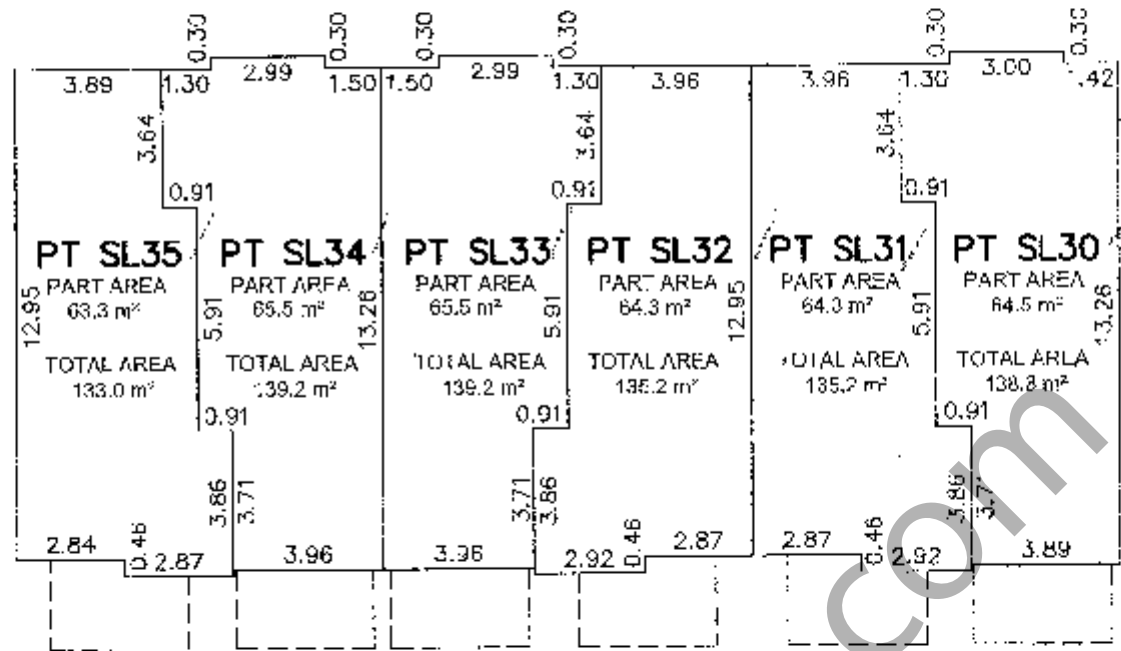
0.30 0.30 0.30 0.30 0.30 0.30

3.89 1.30 2.99 1.50 1.50 2.99 1.30 3.96 3.96 1.30 3.00 .42

3.64 3.64 3.64

0.91 0.91 0.91

PT SL35
PART AREA
63.3 m²
TOTAL AREA
133.0 m²

12.95

PT SL34
PART AREA
65.5 m²
TOTAL AREA
139.2 m²

5.91 13.26

PT SL33
PART AREA
65.5 m²
TOTAL AREA
139.2 m²

5.91

PT SL32
PART AREA
64.3 m²
TOTAL AREA
135.2 m²

12.95

PT SL31
PART AREA
64.3 m²
TOTAL AREA
135.2 m²

5.91

PT SL30
PART AREA
64.5 m²
TOTAL ARLA
138.8 m²

13.26

0.91 0.91 0.91

3.86 3.71 3.71 3.86 3.86 3.71

2.84 0.46 2.87 3.96 3.96 2.92 0.46 2.87 2.87 0.46 2.92 3.89

com